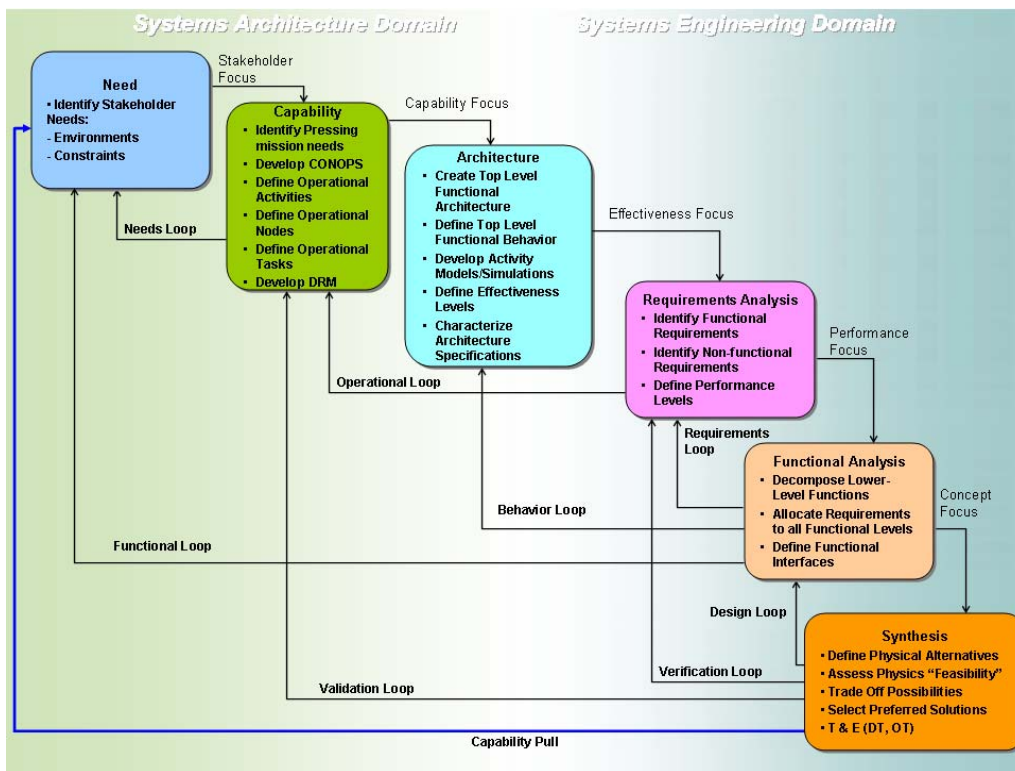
Systems Architecture Domain

Systems Engineering Domain

Stakeholder Focus

Need
• Identify Stakeholder Needs:
- Environments
- Constraints

Capability Focus

Capability
• Identify Pressing mission needs
• Develop CONOPS
• Define Operational Activities
• Define Operational Nodes
• Define Operational Tasks
• Develop DRM

Needs Loop

Architecture
• Create Top Level Functional Architecture
• Define Top Level Functional Behavior
• Develop Activity Models/Simulations
• Define Effectiveness Levels
• Characterize Architecture Specifications

Effectiveness Focus

Requirements Analysis
• Identify Functional Requirements
• Identify Non-functional Requirements
• Define Performance Levels

Performance Focus

Operational Loop

Requirements Loop

Functional Analysis
• Decompose Lower-Level Functions
• Allocate Requirements to all Functional Levels
• Define Functional Interfaces

Concept Focus

Behavior Loop

Functional Loop

Design Loop

Synthesis
• Define Physical Alternatives
• Assess Physics "Feasibility"
• Trade Off Possibilities
• Select Preferred Solutions
• T & E (DT, OT)

Verification Loop

Validation Loop

Capability Pull